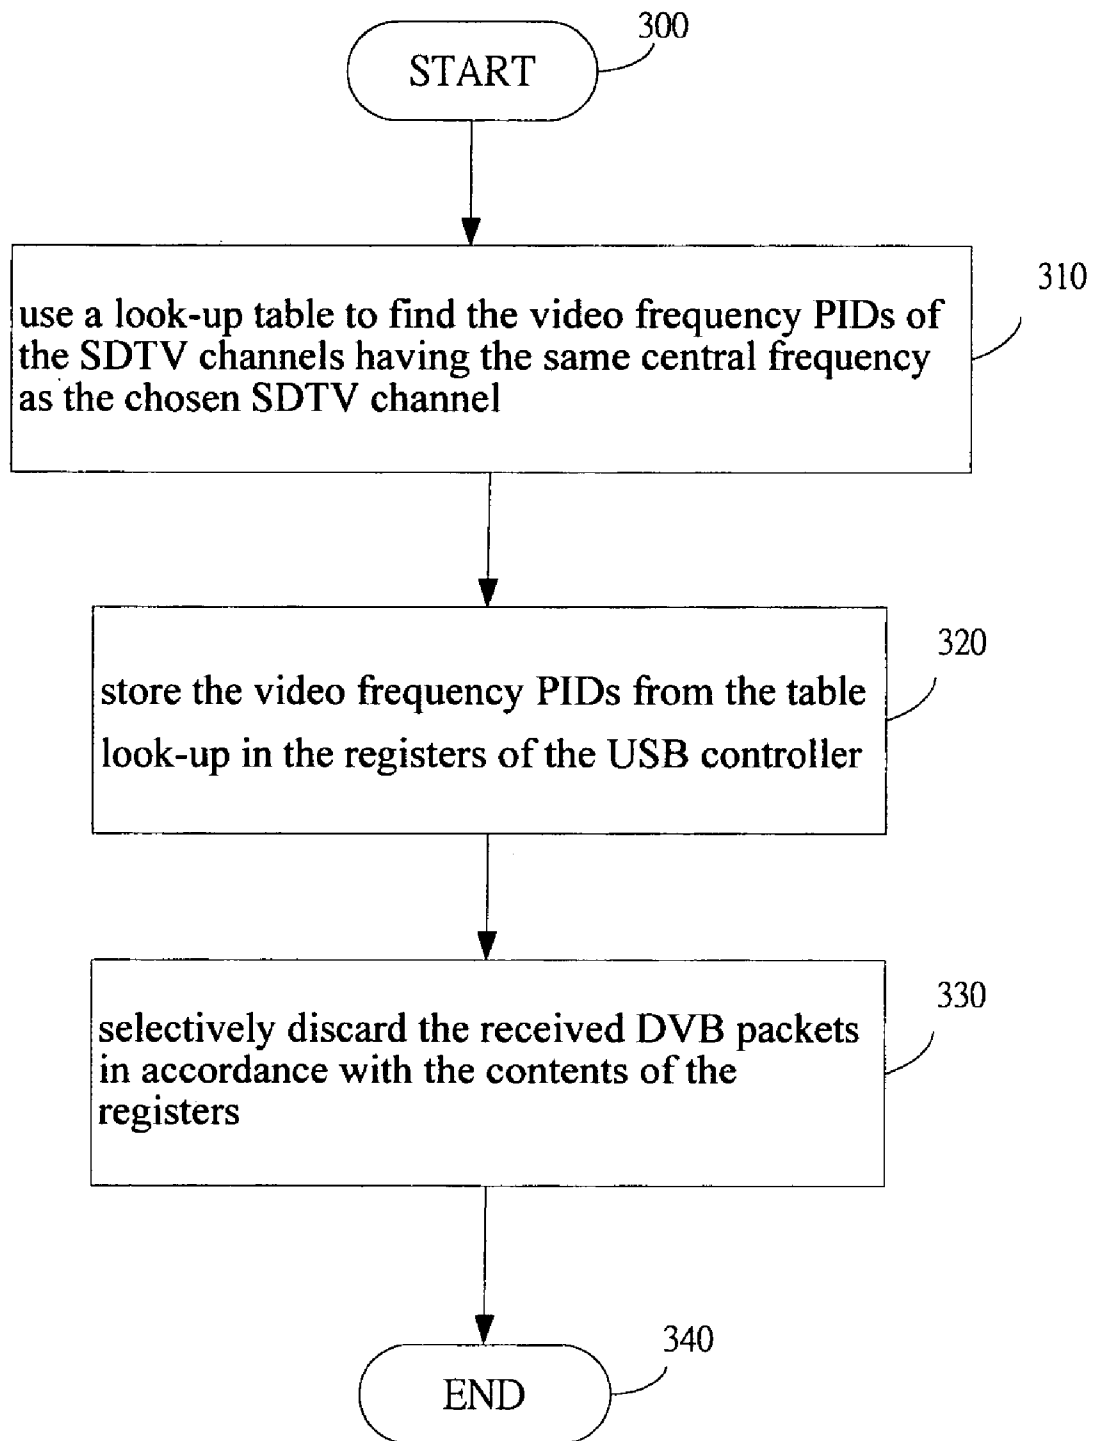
START

300

use a look-up table to find the video frequency PIDs of the SDTV channels having the same central frequency as the chosen SDTV channel

310

store the video frequency PIDs from the table look-up in the registers of the USB controller

320

selectively discard the received DVB packets in accordance with the contents of the registers

330

END

340